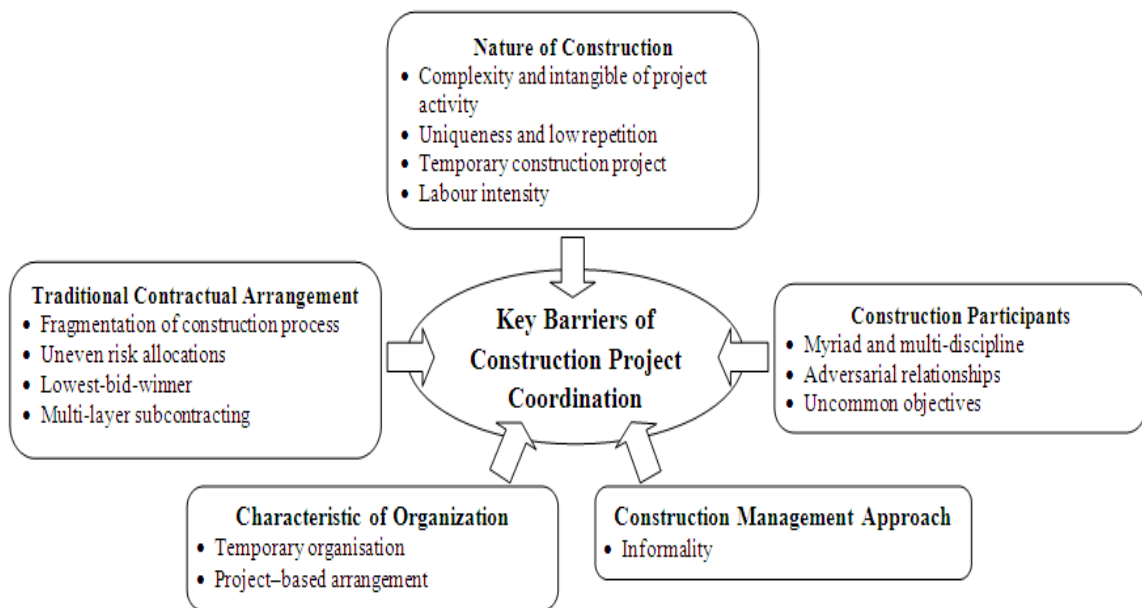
Nature of Construction
• Complexity and intangible of project activity
• Uniqueness and low repetition
• Temporary construction project
• Labour intensity

Traditional Contractual Arrangement
• Fragmentation of construction process
• Uneven risk allocations
• Lowest-bid-winner
• Multi-layer subcontracting

Key Barriers of Construction Project Coordination

Construction Participants
• Myriad and multi-discipline
• Adversarial relationships
• Uncommon objectives

Characteristic of Organization
• Temporary organisation
• Project–based arrangement

Construction Management Approach
• Informality